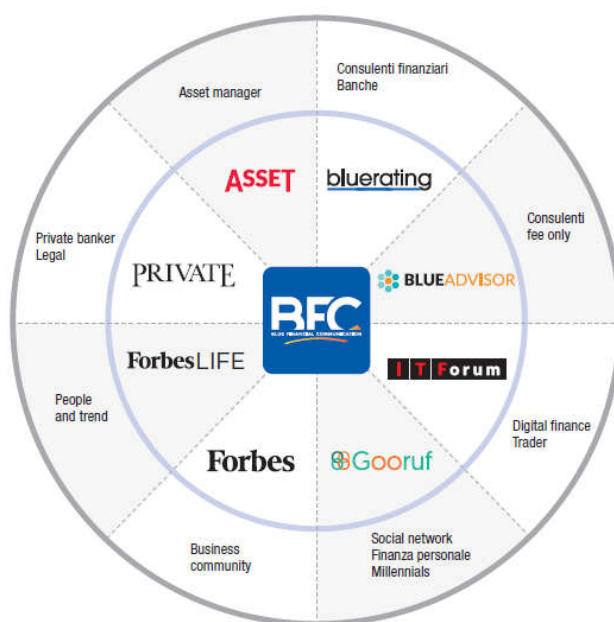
Asset manager

Consulenti finanziari
Banche

Consulenti
fee only

Digital finance
Trader

Social network
Finanza personale
Millennials

Business
community

People
and trend

Private banker
Legal

ASSET

bluerating

BLUEADVISOR

IT Forum

Gooruf

Forbes

ForbesLIFE

PRIVATE

BFC
BLUE FINANCIAL COMMUNICATION